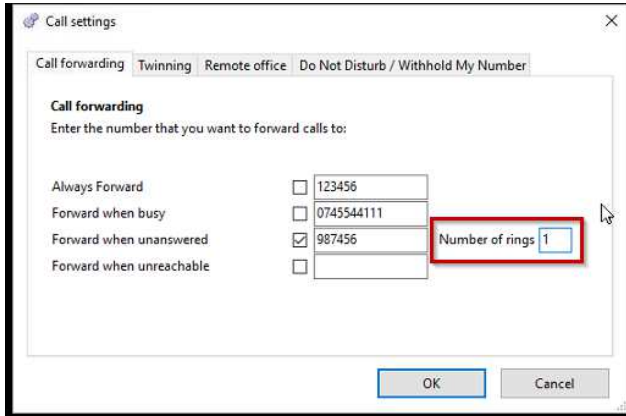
Call settings

×

Call forwarding | Twinning | Remote office | Do Not Disturb / Withhold My Number

Call forwarding
Enter the number that you want to forward calls to:

Always Forward 123456
Forward when busy 0745544111
Forward when unanswered 987456 Number of rings 1
Forward when unreachable

OK Cancel